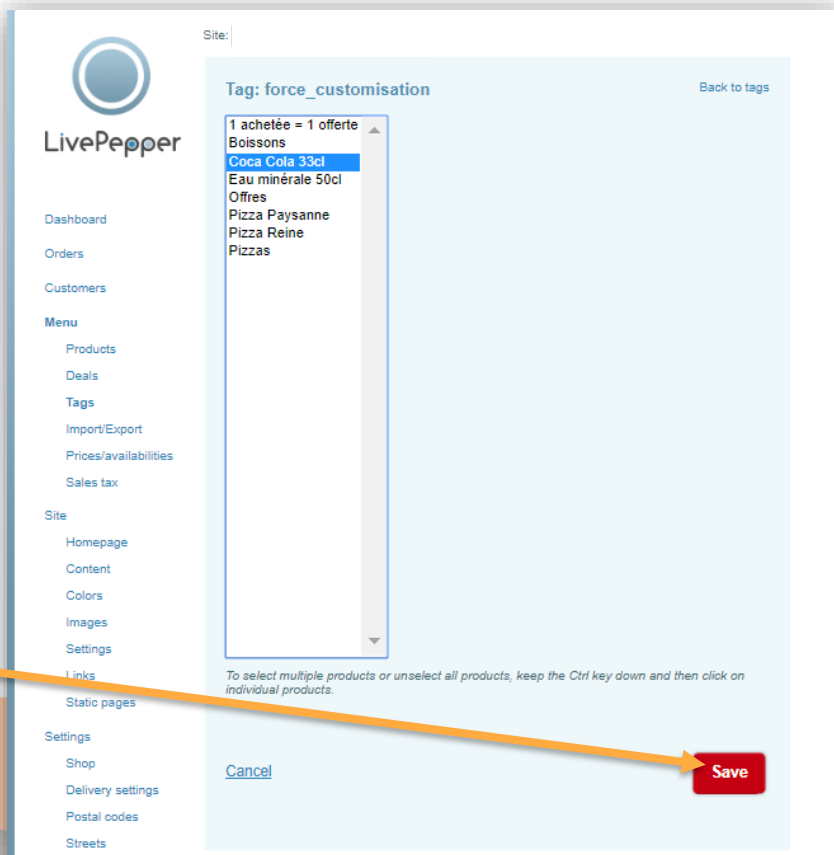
LivePepper

Dashboard
Orders
Customers
Menu
Products
Deals
Tags
Import/Export
Prices/availabilities
Sales tax
Site
Homepage
Content
Colors
Images
Settings
Links
Static pages
Settings
Shop
Delivery settings
Postal codes
Streets

Site:

Tag: force_customisation

Back to tags

1 achetée = 1 offerte
Boissons
Coca Cola 33cl
Eau minérale 50cl
Offres
Pizza Paysanne
Pizza Reine
Pizzas

To select multiple products or unselect all products, keep the Ctrl key down and then click on individual products.

Cancel

Save